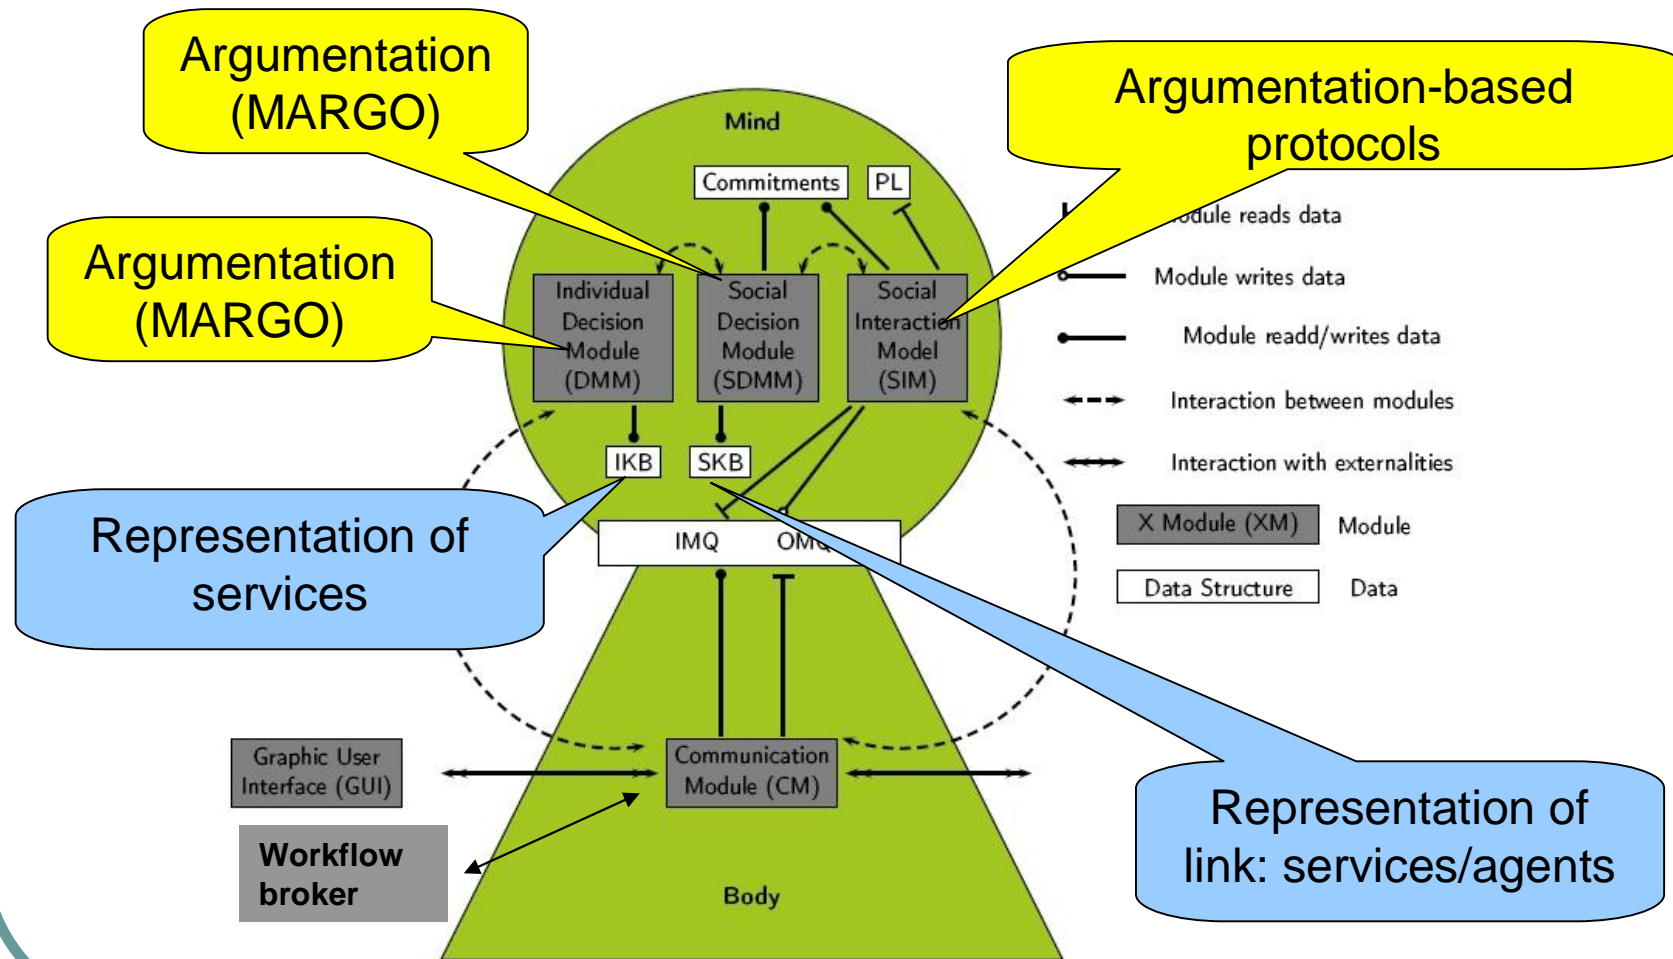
Argumentation (MARGO)

Argumentation-based protocols

Argumentation (MARGO)

Mind

Commitments

PL

Individual Decision Module (DMM)

Social Decision Module (SDMM)

Social Interaction Model (SIM)

IKB

SKB

IMQ

OMQ

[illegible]odule reads data

Module writes data

Module readd/writes data

Interaction between modules

Interaction with externalities

X Module (XM)

Module

Data Structure

Data

Representation of services

Graphic User Interface (GUI)

Communication Module (CM)

Workflow broker

Body

Representation of link: services/agents